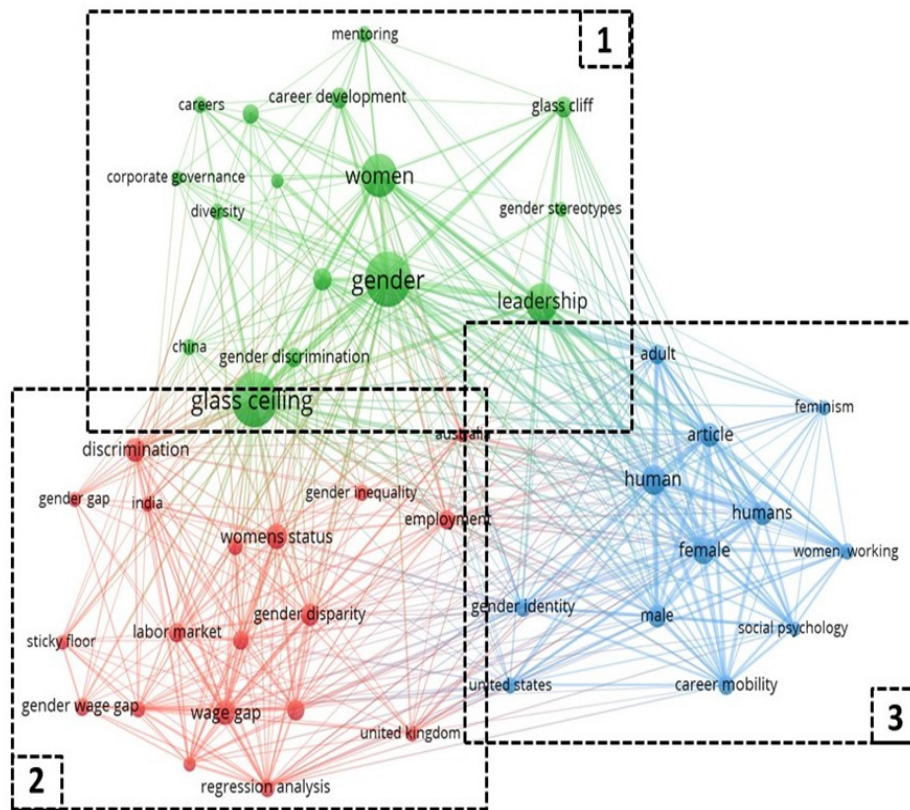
1

mentoring

careers

career development

glass cliff

corporate governance

women

diversity

gender stereotypes

gender

leadership

china

gender discrimination

glass ceiling

adult

feminism

discrimination

australia

article

gender gap

india

gender inequality

human

humans

employment

womens status

female

women, working

gender identity

gender disparity

sticky floor

labor market

male

social psychology

gender wage gap

wage gap

united states

career mobility

united kingdom

3

2

regression analysis